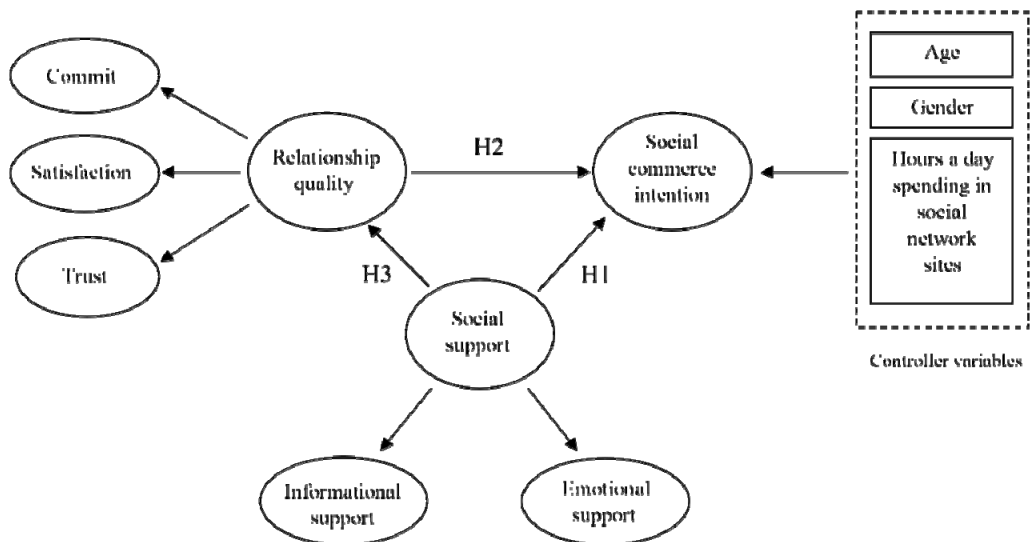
Commit

Satisfaction

Trust

Relationship quality

H2

Social commerce intention

Age

Gender

Hours a day spending in social network sites

Controller variables

H3

H1

Social support

Informational support

Emotional support